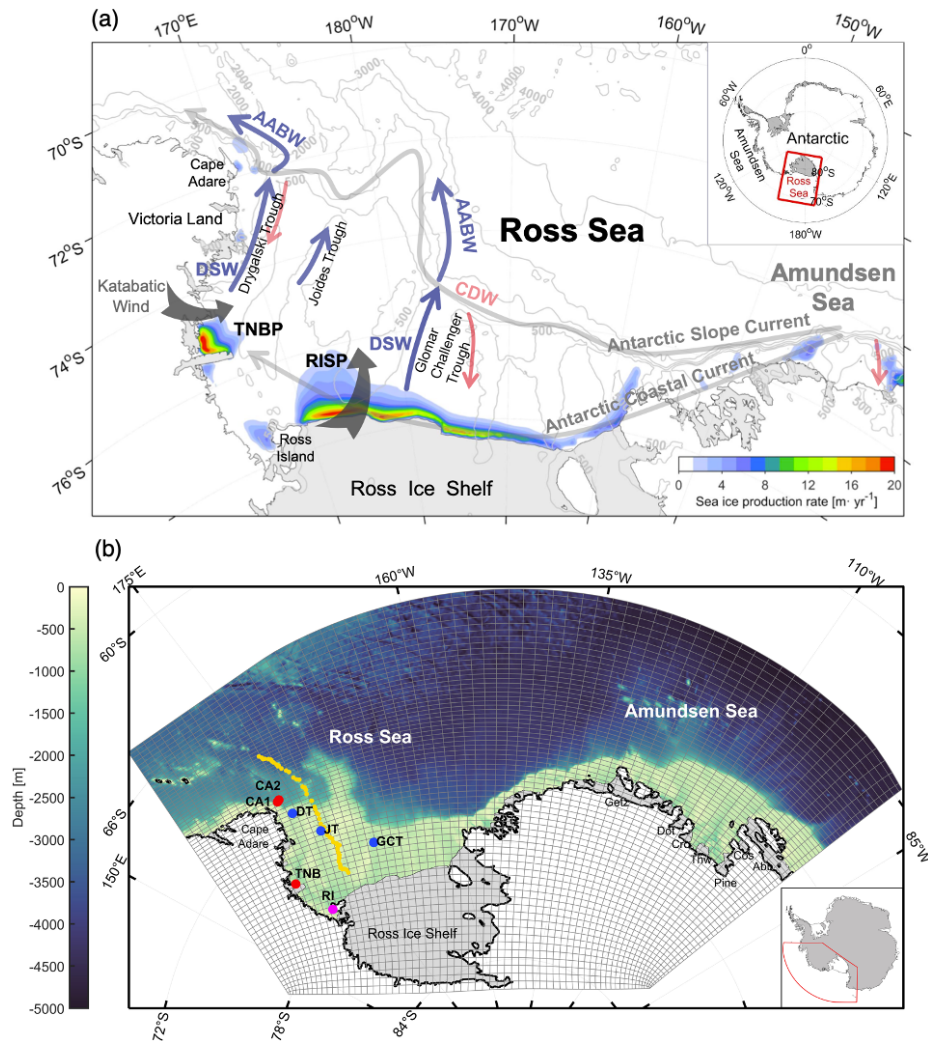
(a)

170°E 180°W 170°W 160°W 150°W

70°S 72°S 74°S 76°S

3000 2000 4000 1000 500 200

AABW
Cape Adare
Victoria Land
Drygalski Trough
Joides Trough
AABW
Ross Sea
DSW
Katabatic Wind
TNBP
CDW
Amundsen Sea
RISP
DSW
Glomar Challenger Trough
Antarctic Slope Current
Antarctic Coastal Current
Ross Island
Ross Ice Shelf

0°
60°W 60°E
Antarctic
Amundsen Sea
120°W 120°E
Ross Sea
80°S 70°S
180°W

0 4 8 12 16 20
Sea ice production rate [m· yr$^{-1}$]

(b)

0
-500
-1000
-1500
-2000
-2500
-3000
-3500
-4000
-4500
-5000
Depth [m]

175°E 160°W 135°W 110°W
60°S 66°S
150°E 85°E
72°S 78°S 84°S

Ross Sea
Amundsen Sea
CA2
CA1
DT
JT
GCT
Cape Adare
TNB
RI
Ross Ice Shelf
Getz
Dot
Cro
Thw
Cos
Abb
Pine